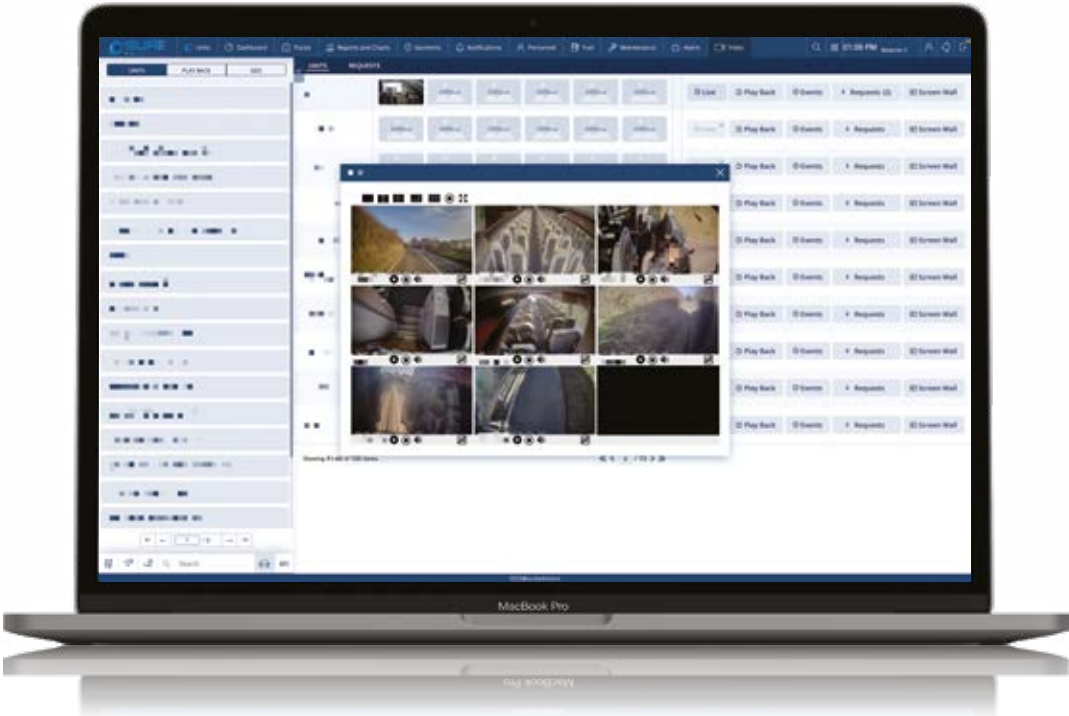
UNITS PLAY BACK

UNITS REQUESTS

Live Play Back Events Requests (2) Screen Wall

Play Back Events Requests Screen Wall

Play Back Events Requests Screen Wall

Play Back Events Requests Screen Wall

Play Back Events Requests Screen Wall

Play Back Events Requests Screen Wall

Play Back Events Requests Screen Wall

Play Back Events Requests Screen Wall

Play Back Events Requests Screen Wall

Play Back Events Requests Screen Wall

Search

MacBook Pro